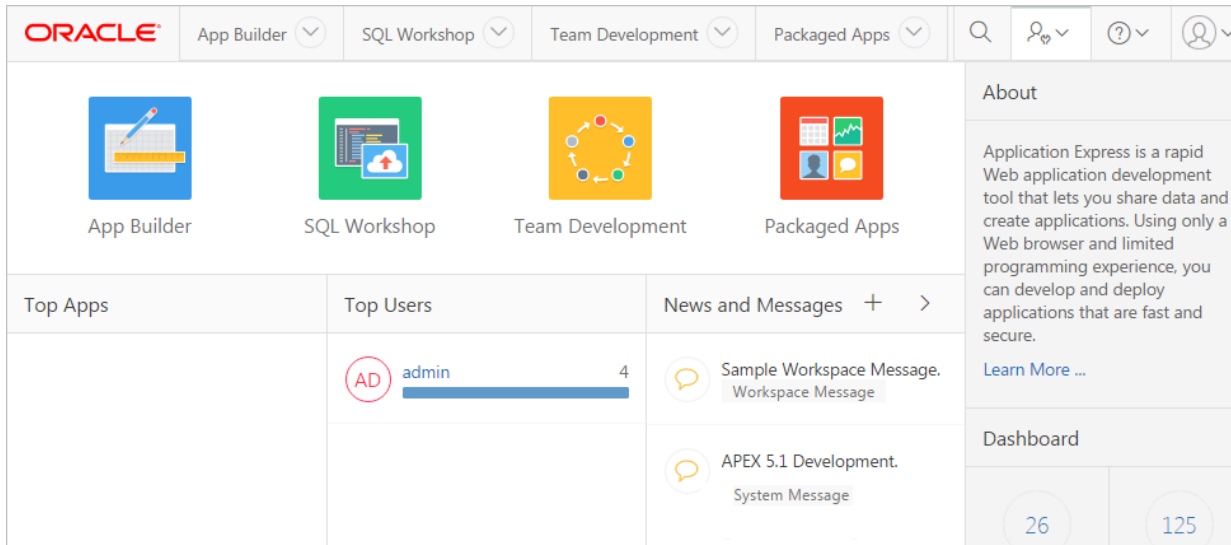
ORACLE App Builder SQL Workshop Team Development Packaged Apps

App Builder SQL Workshop Team Development Packaged Apps

About

Application Express is a rapid Web application development tool that lets you share data and create applications. Using only a Web browser and limited programming experience, you can develop and deploy applications that are fast and secure.

Learn More ...

Top Apps

Top Users

AD admin 4

News and Messages

Sample Workspace Message.
Workspace Message

APEX 5.1 Development.
System Message

Dashboard

26

125